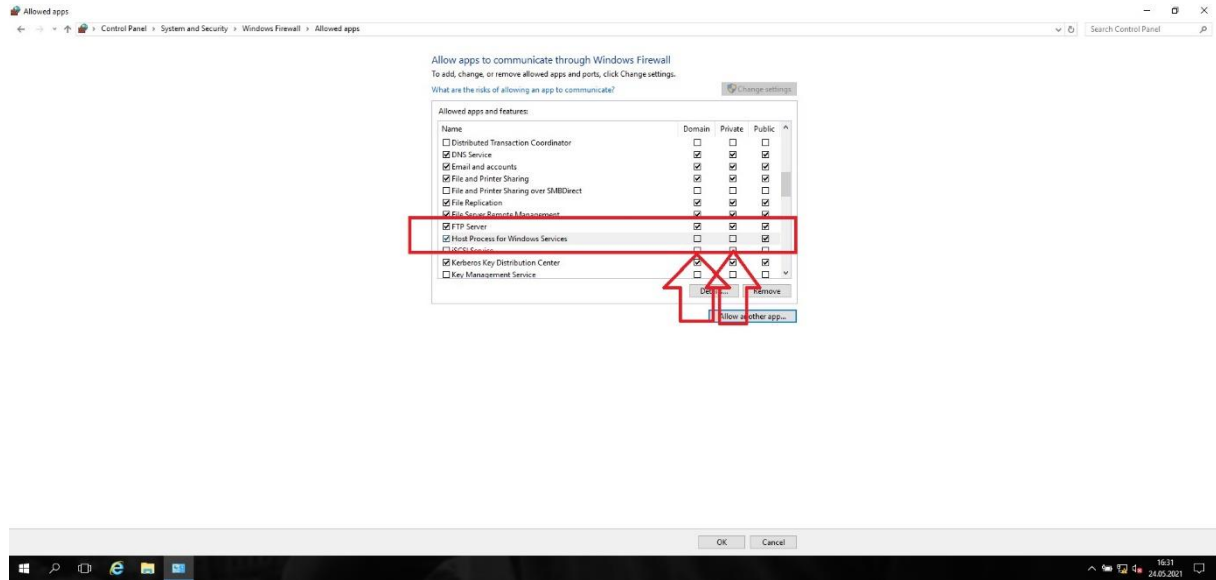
Allowed apps

Control Panel > System and Security > Windows Firewall > Allowed apps

Search Control Panel

Allow apps to communicate through Windows Firewall

To add, change, or remove allowed apps and ports, click Change settings.

What are the risks of allowing an app to communicate?

Change settings

Allowed apps and features:

| Name | Domain | Private | Public |
|---|---|---|---|
| ☐ Distributed Transaction Coordinator | ☐ | ☐ | ☐ |
| ☑ DNS Service | ☑ | ☑ | ☑ |
| ☑ Email and accounts | ☑ | ☑ | ☑ |
| ☑ File and Printer Sharing | ☑ | ☑ | ☑ |
| ☐ File and Printer Sharing over SMBDirect | ☐ | ☐ | ☐ |
| ☑ File Replication | ☑ | ☑ | ☑ |
| ☑ File Server Remote Management | ☑ | ☑ | ☑ |
| ☑ FTP Server | ☑ | ☑ | ☑ |
| ☑ Host Process for Windows Services | ☐ | ☐ | ☑ |
| ☐ iSCSI Service | ☐ | ☐ | ☐ |
| ☑ Kerberos Key Distribution Center | ☑ | ☑ | ☑ |
| ☐ Key Management Service | ☐ | ☐ | ☐ |

De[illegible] Remove

Allow a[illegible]other app...

OK Cancel

16:31
24.05.2021